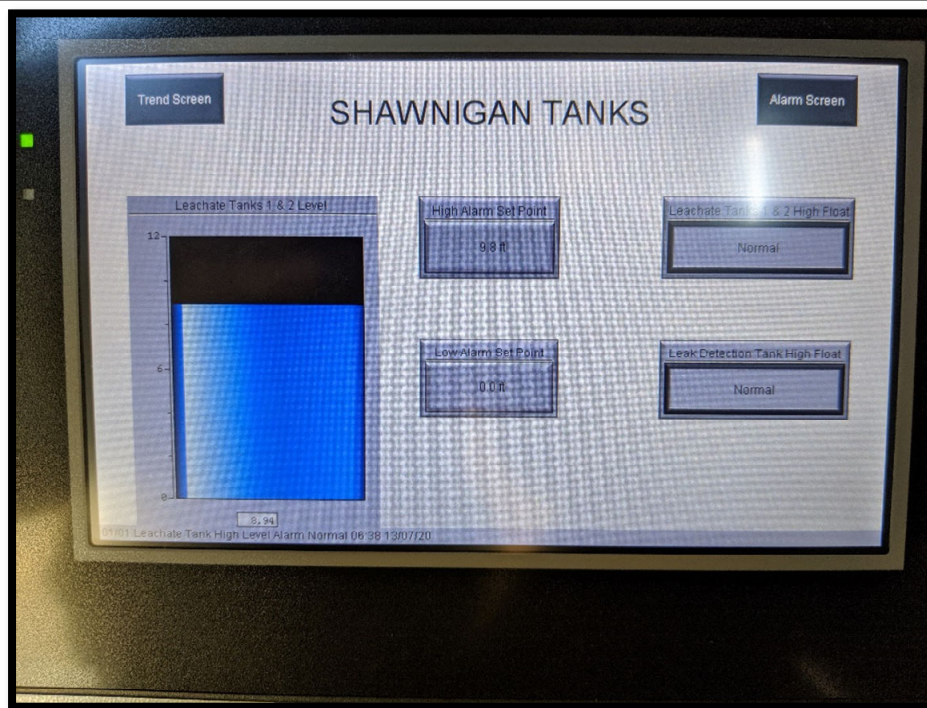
Trend Screen

SHAWNIGAN TANKS

Alarm Screen

Leachate Tanks 1 & 2 Level

12

6

0

8.94

High Alarm Set Point

9.8 ft

Low Alarm Set Point

0.0 ft

Leachate Tanks 1 & 2 High Float

Normal

Leak Detection Tank High Float

Normal

0101 Leachate Tank High Level Alarm Normal 06:38 13/07/20